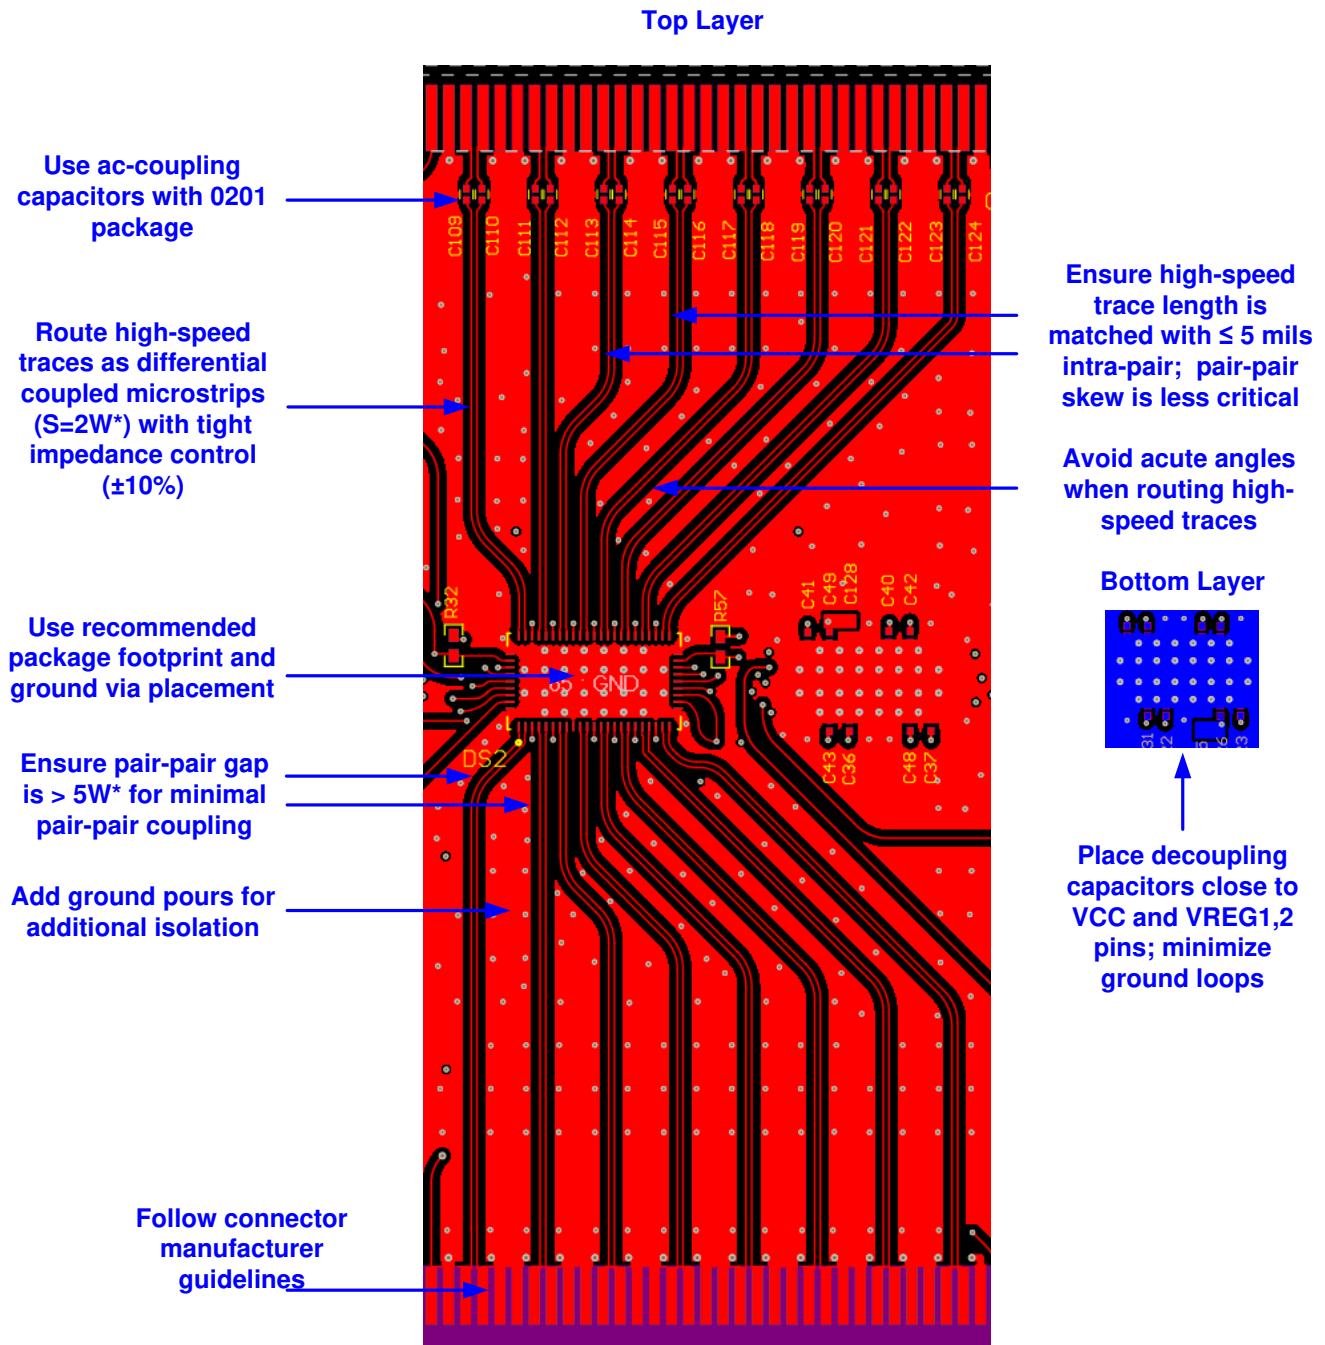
Top Layer

Use ac-coupling capacitors with 0201 package

Route high-speed traces as differential coupled microstrips (S=2W*) with tight impedance control (±10%)

Use recommended package footprint and ground via placement

Ensure pair-pair gap is > 5W* for minimal pair-pair coupling

Add ground pours for additional isolation

Follow connector manufacturer guidelines

C109 C110 C111 C112 C113 C114 C115 C116 C117 C118 C119 C120 C121 C122 C123 C124

R32 R57 65 GND DS2

C41 C49 C128 C40 C42

C43 C36 C48 C37

Ensure high-speed trace length is matched with ≤ 5 mils intra-pair; pair-pair skew is less critical

Avoid acute angles when routing high-speed traces

Bottom Layer

Place decoupling capacitors close to VCC and VREG1,2 pins; minimize ground loops